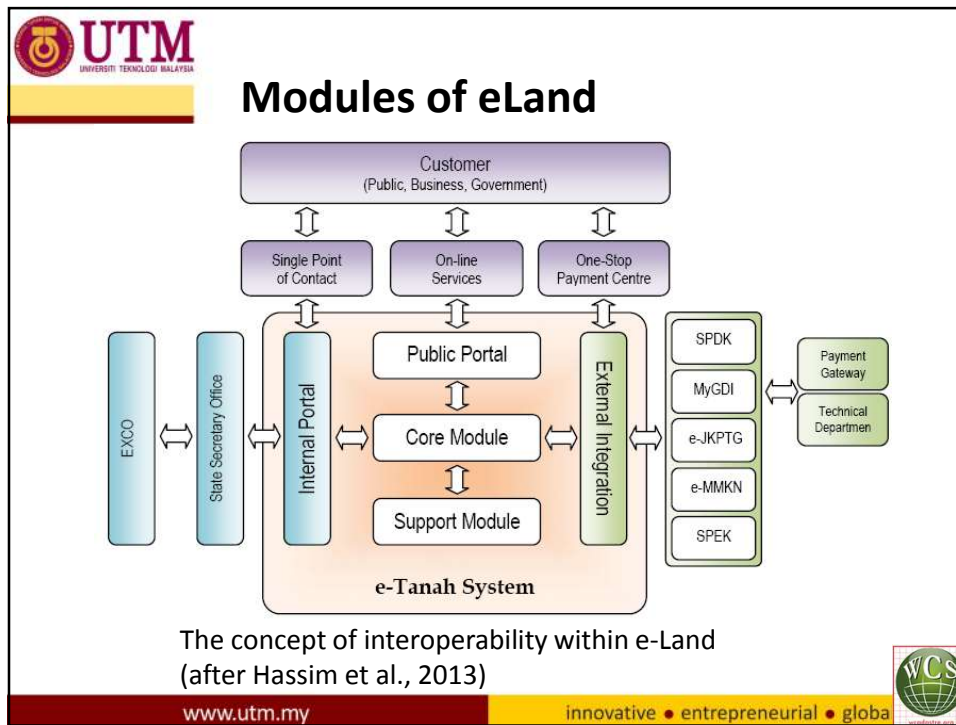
UTM
UNIVERSITI TEKNOLOGI MALAYSIA

Modules of eLand

Customer
(Public, Business, Government)

Single Point of Contact

On-line Services

One-Stop Payment Centre

EXCO

State Secretary Office

Internal Portal

Public Portal

Core Module

Support Module

External Integration

e-Tanah System

SPDK

MyGDI

e-JKPTG

e-MMKN

SPEK

Payment Gateway

Technical Departmen

The concept of interoperability within e-Land (after Hassim et al., 2013)

www.utm.my

innovative • entrepreneurial • globa

WCS